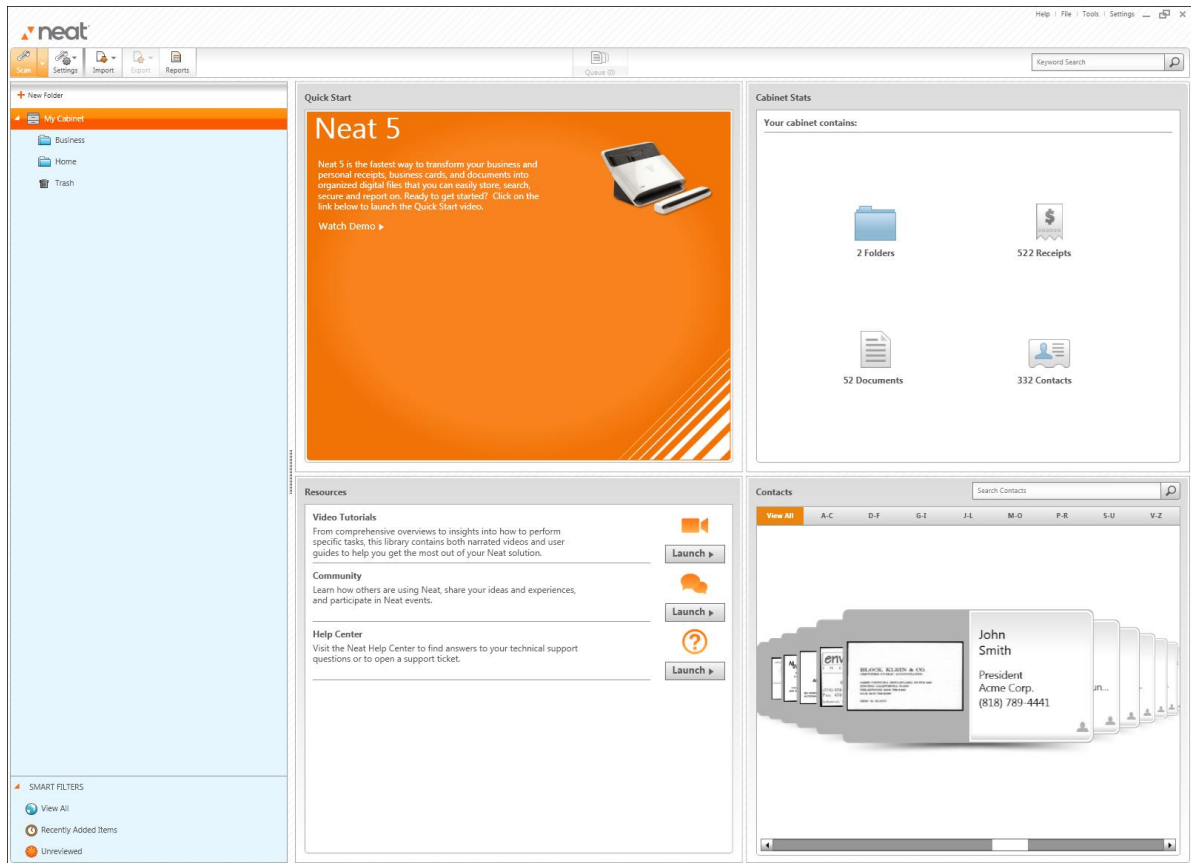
neat

Help | File | Tools | Settings

Scan | Settings | Import | Export | Reports

Queue (0)

Keyword Search

+ New Folder

My Cabinet

Business

Home

Trash

SMART FILTERS

View All

Recently Added Items

Unreviewed

Quick Start

Neat 5

Neat 5 is the fastest way to transform your business and personal receipts, business cards, and documents into organized digital files that you can easily store, search, secure and report on. Ready to get started? Click on the link below to launch the Quick Start video.

Watch Demo ▸

Cabinet Stats

Your cabinet contains:

2 Folders

522 Receipts

52 Documents

332 Contacts

Resources

Video Tutorials

From comprehensive overviews to insights into how to perform specific tasks, this library contains both narrated videos and user guides to help you get the most out of your Neat solution.

Launch ▸

Community

Learn how others are using Neat, share your ideas and experiences, and participate in Neat events.

Launch ▸

Help Center

Visit the Neat Help Center to find answers to your technical support questions or to open a support ticket.

Launch ▸

Contacts

Search Contacts

View All | A-C | D-F | G-I | J-L | M-O | P-R | S-U | V-Z

BLOCK, KLEIN & CO.

John Smith

President
Acme Corp.
(818) 789-4441